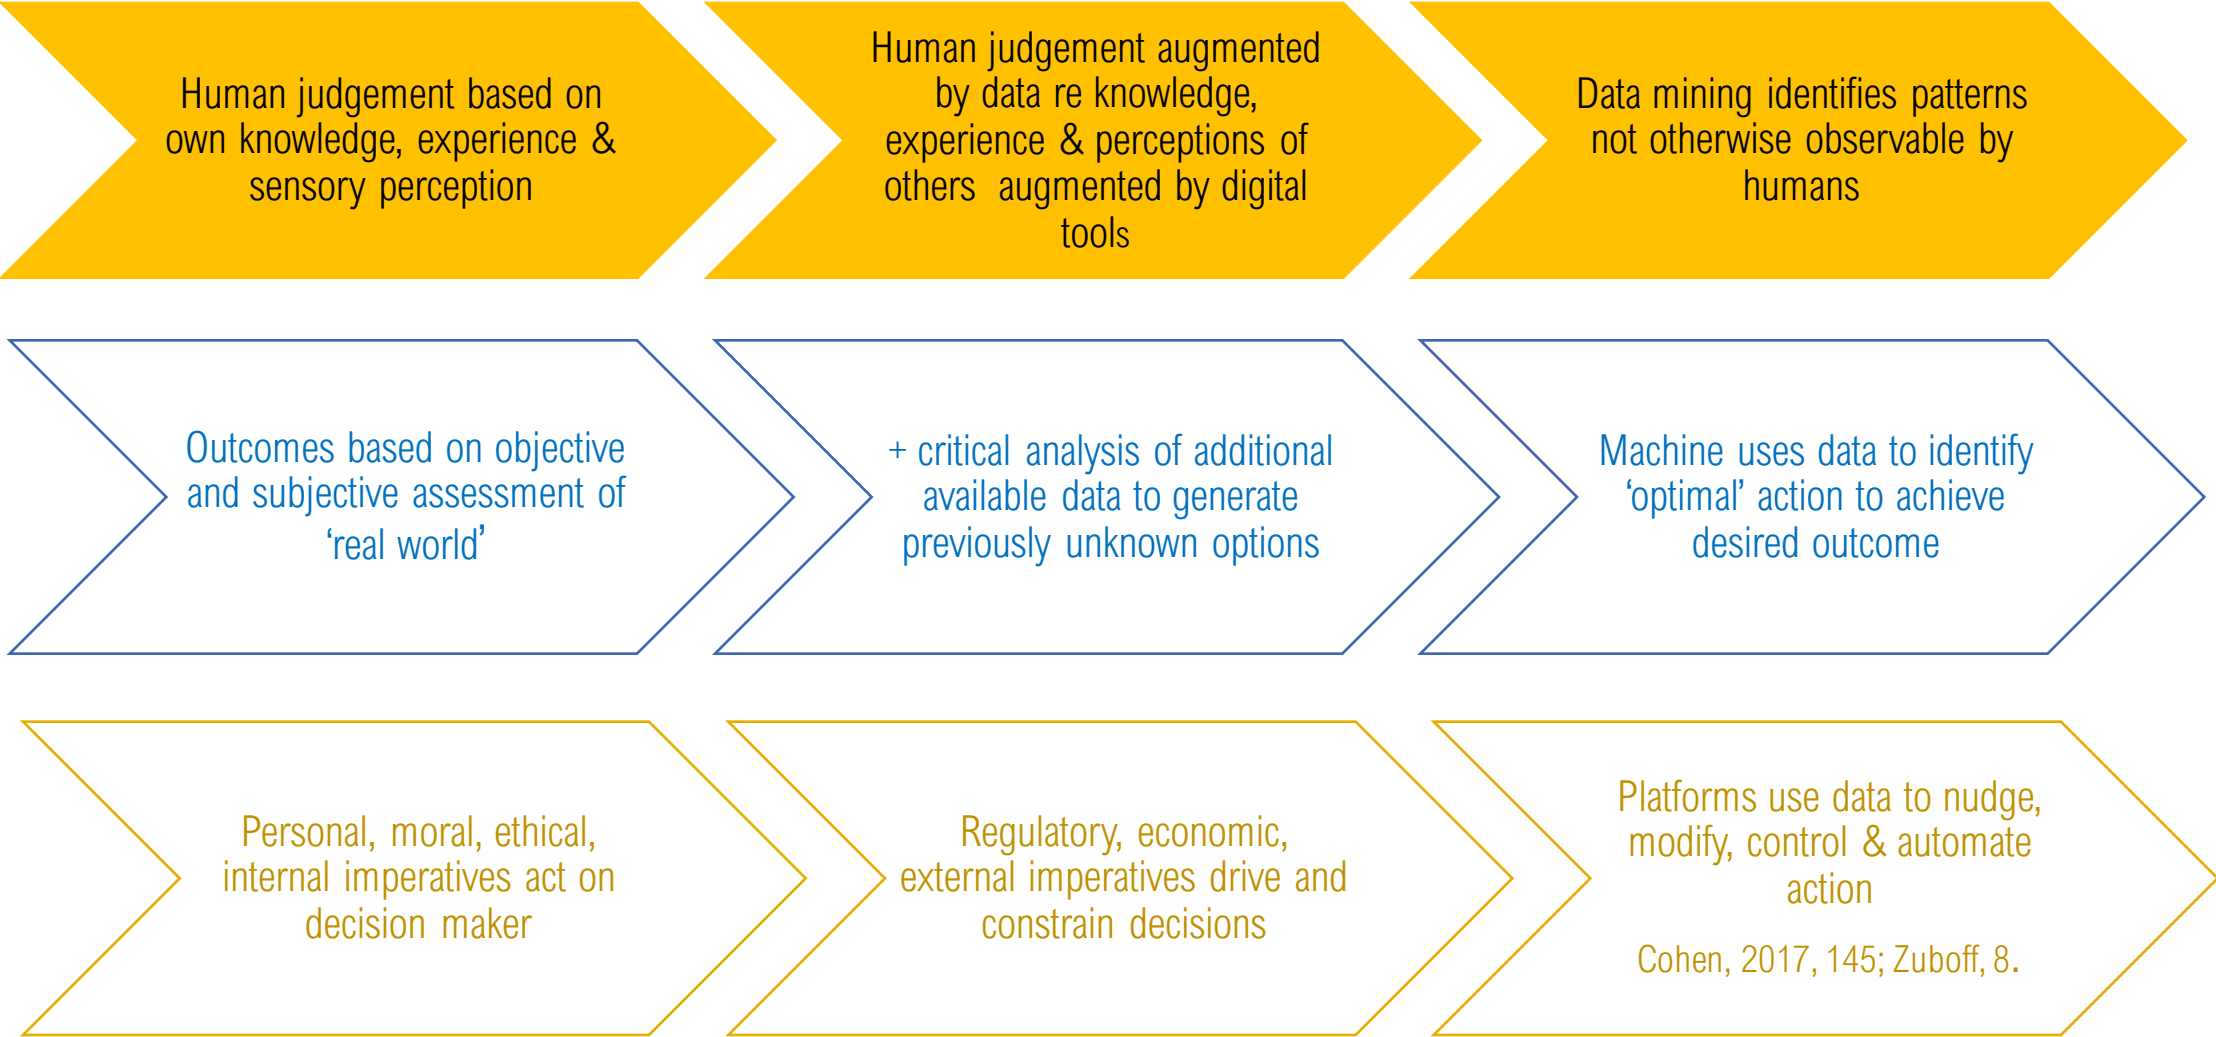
Human judgement based on own knowledge, experience & sensory perception

Human judgement augmented by data re knowledge, experience & perceptions of others augmented by digital tools

Data mining identifies patterns not otherwise observable by humans

Outcomes based on objective and subjective assessment of 'real world'

+ critical analysis of additional available data to generate previously unknown options

Machine uses data to identify 'optimal' action to achieve desired outcome

Personal, moral, ethical, internal imperatives act on decision maker

Regulatory, economic, external imperatives drive and constrain decisions

Platforms use data to nudge, modify, control & automate action

Cohen, 2017, 145; Zuboff, 8.